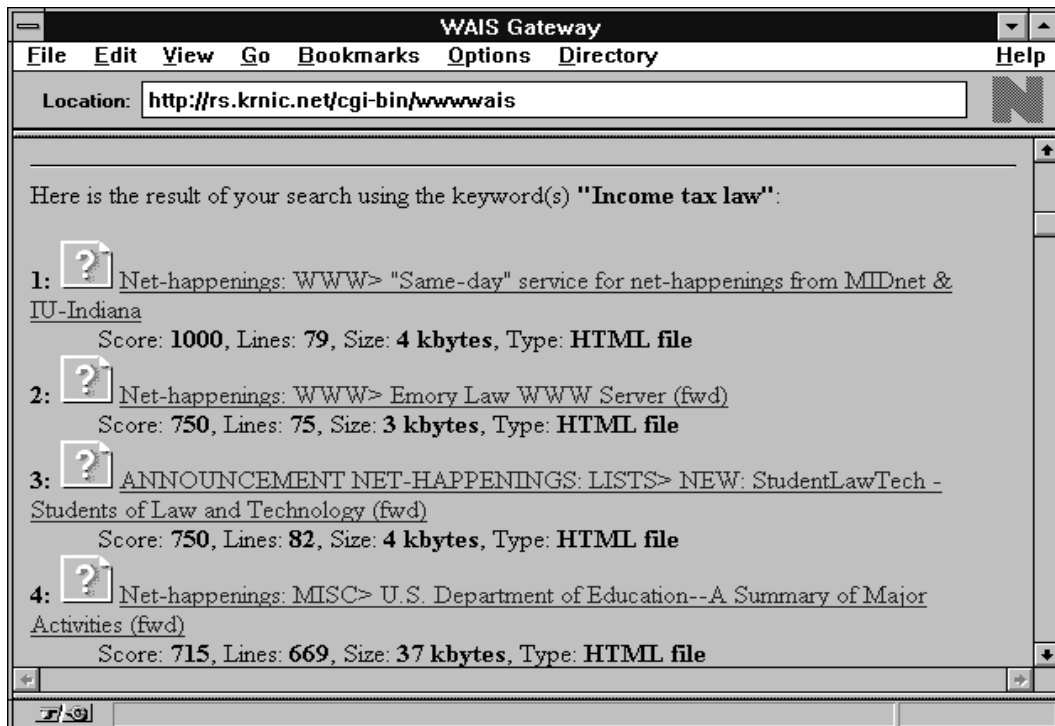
WAIS Gateway

File Edit View Go Bookmarks Options Directory Help

Location: http://rs.krnic.net/cgi-bin/wwwwais

Here is the result of your search using the keyword(s) **"Income tax law"**:

1: Net-happenings: WWW> "Same-day" service for net-happenings from MIDnet & IU-Indiana
Score: **1000**, Lines: **79**, Size: **4 kbytes**, Type: **HTML file**

2: Net-happenings: WWW> Emory Law WWW Server (fwd)
Score: **750**, Lines: **75**, Size: **3 kbytes**, Type: **HTML file**

3: ANNOUNCEMENT NET-HAPPENINGS: LISTS> NEW: StudentLawTech - Students of Law and Technology (fwd)
Score: **750**, Lines: **82**, Size: **4 kbytes**, Type: **HTML file**

4: Net-happenings: MISC> U.S. Department of Education--A Summary of Major Activities (fwd)
Score: **715**, Lines: **669**, Size: **37 kbytes**, Type: **HTML file**